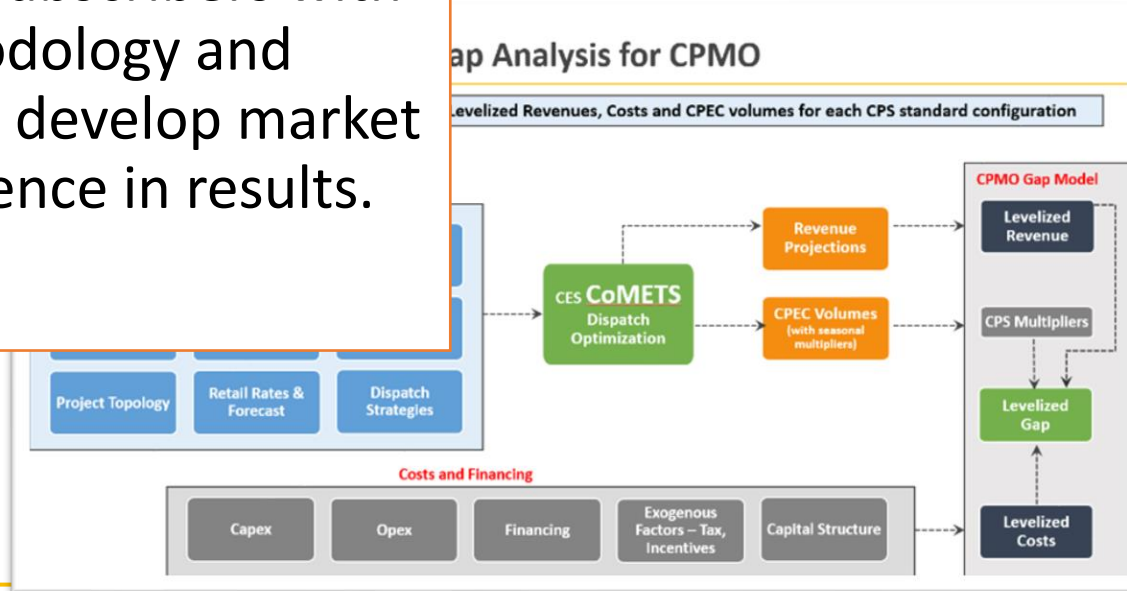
odology and
develop market
ence in results.

ap Analysis for CPMO

evelized Revenues, Costs and CPEC volumes for each CPS standard configuration

CPMO Gap Model

Levelized Revenue

Revenue Projections

CES CoMETS Dispatch Optimization

CPEC Volumes (with seasonal multipliers)

CPS Multipliers

Project Topology

Retail Rates & Forecast

Dispatch Strategies

Levelized Gap

Costs and Financing

Capex

Opex

Financing

Exogenous Factors – Tax, Incentives

Capital Structure

Levelized Costs